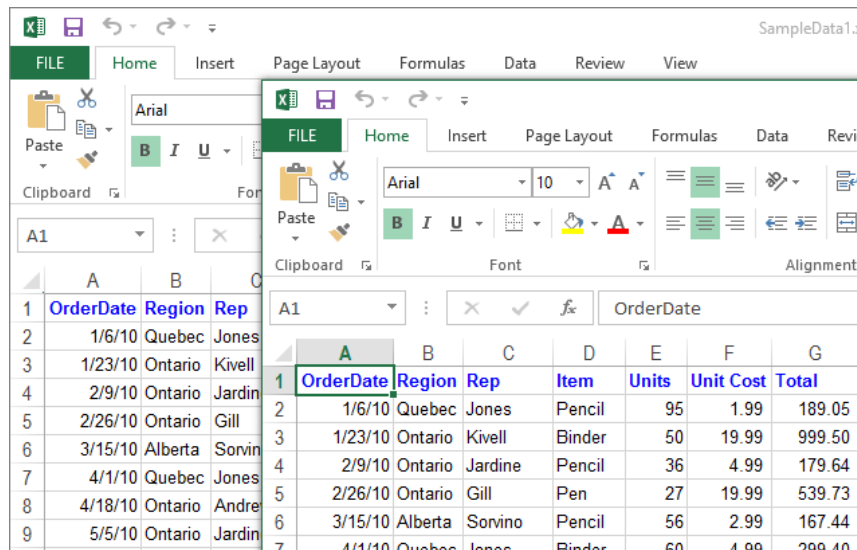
SampleData1.

FILE Home Insert Page Layout Formulas Data Review View

Paste

Arial

B I U

Clipboard

Fo

A1

| | A | B | C |
|---|---|---|---|
| 1 | OrderDate | Region | Rep |
| 2 | 1/6/10 | Quebec | Jones |
| 3 | 1/23/10 | Ontario | Kivell |
| 4 | 2/9/10 | Ontario | Jardin |
| 5 | 2/26/10 | Ontario | Gill |
| 6 | 3/15/10 | Alberta | Sorvin |
| 7 | 4/1/10 | Quebec | Jones |
| 8 | 4/18/10 | Ontario | Andre |
| 9 | 5/5/10 | Ontario | Jardin |

FILE Home Insert Page Layout Formulas Data Revi

Paste

Arial 10

B I U

Clipboard Font Alignment

A1 fx OrderDate

| | A | B | C | D | E | F | G |
|---|---|---|---|---|---|---|---|
| 1 | OrderDate | Region | Rep | Item | Units | Unit Cost | Total |
| 2 | 1/6/10 | Quebec | Jones | Pencil | 95 | 1.99 | 189.05 |
| 3 | 1/23/10 | Ontario | Kivell | Binder | 50 | 19.99 | 999.50 |
| 4 | 2/9/10 | Ontario | Jardine | Pencil | 36 | 4.99 | 179.64 |
| 5 | 2/26/10 | Ontario | Gill | Pen | 27 | 19.99 | 539.73 |
| 6 | 3/15/10 | Alberta | Sorvino | Pencil | 56 | 2.99 | 167.44 |
| 7 | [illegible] | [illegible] | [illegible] | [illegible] | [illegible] | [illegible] | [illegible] |